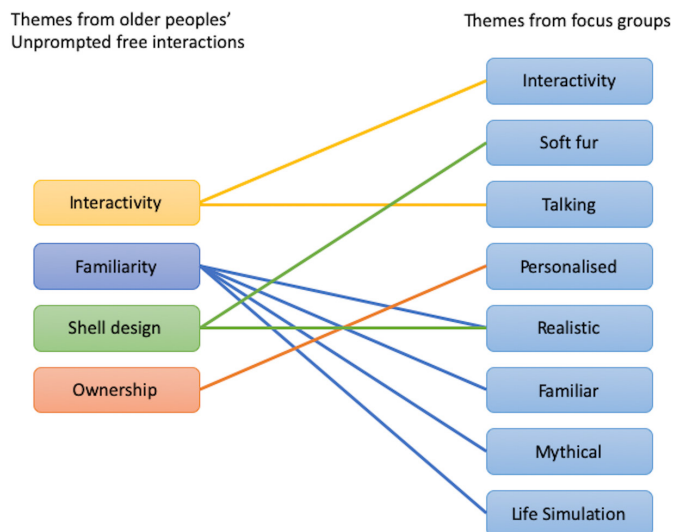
Themes from older peoples' Unprompted free interactions

Themes from focus groups

Interactivity

Familiarity

Shell design

Ownership

Interactivity

Soft fur

Talking

Personalised

Realistic

Familiar

Mythical

Life Simulation